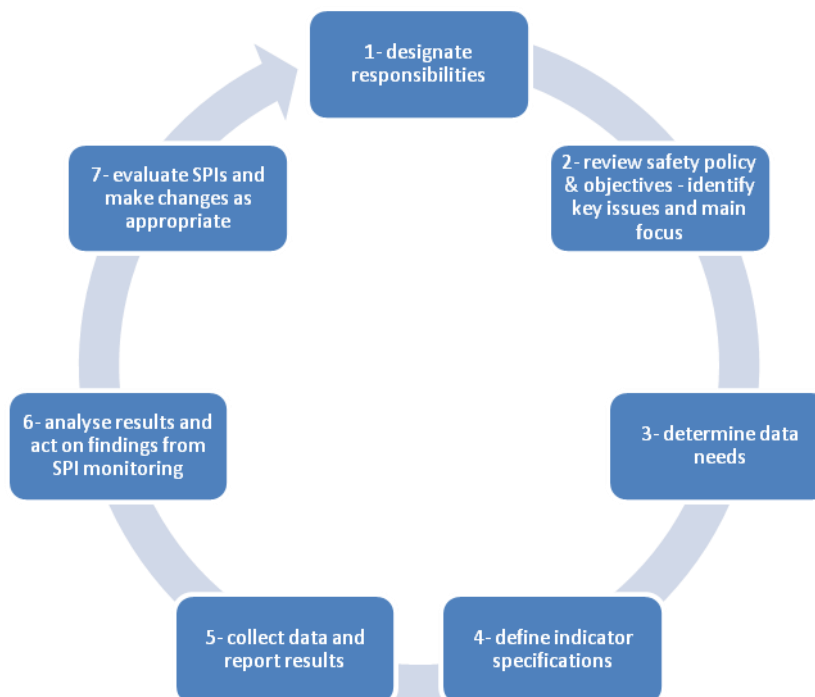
1- designate responsibilities

2- review safety policy & objectives - identify key issues and main focus

3- determine data needs

4- define indicator specifications

5- collect data and report results

6- analyse results and act on findings from SPI monitoring

7- evaluate SPIs and make changes as appropriate